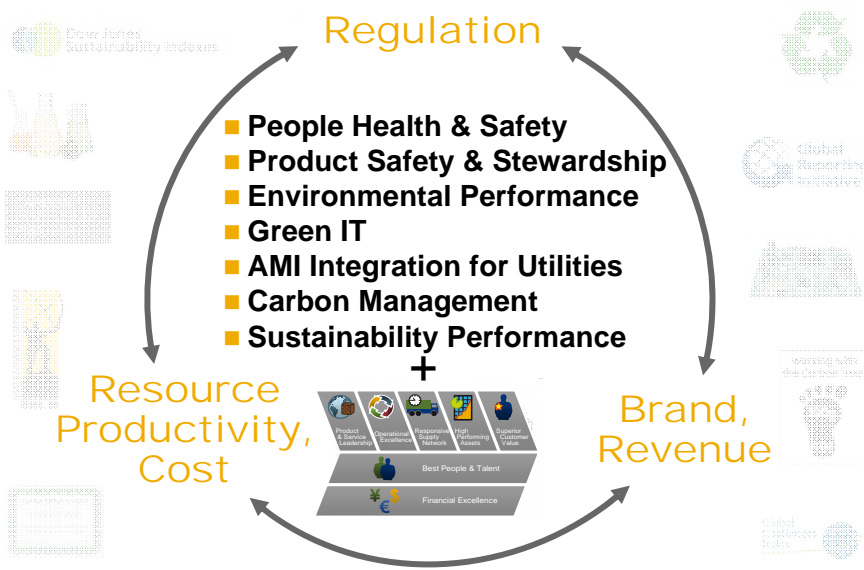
Regulation

- People Health & Safety
- Product Safety & Stewardship
- Environmental Performance
- Green IT
- AMI Integration for Utilities
- Carbon Management
- Sustainability Performance

+

Resource Productivity, Cost

Brand, Revenue

Product & Service Leadership
Operational Excellence
Responsive Supply Network
High Performing Assets
Superior Customer Value

Best People & Talent

Financial Excellence

Dow Jones Sustainability Indexes

Global Reporting Initiative

Working with the Carbon Trust